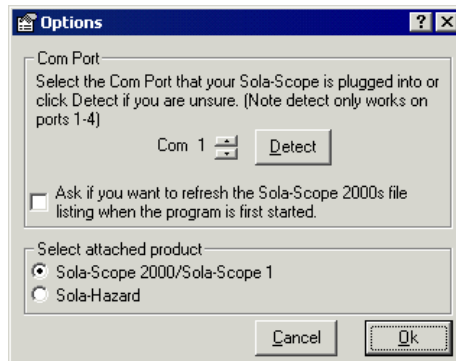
Options

? X

Com Port

Select the Com Port that your Sola-Scope is plugged into or click Detect if you are unsure. (Note detect only works on ports 1-4)

Com 1

Detect

Ask if you want to refresh the Sola-Scope 2000s file listing when the program is first started.

Select attached product

Sola-Scope 2000/Sola-Scope 1

Sola-Hazard

Cancel

Ok